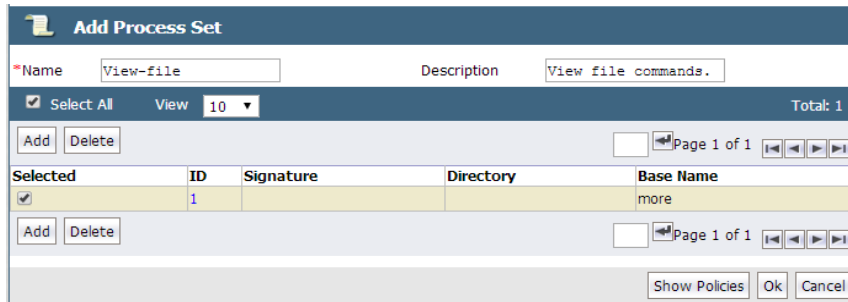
Add Process Set

*Name View-file Description View file commands.

Select All View 10 Total: 1

Add Delete Page 1 of 1

| Selected | ID | Signature | Directory | Base Name |
|---|---|---|---|---|
| ✔ | 1 | | | more |

Add Delete Page 1 of 1

Show Policies Ok Cancel